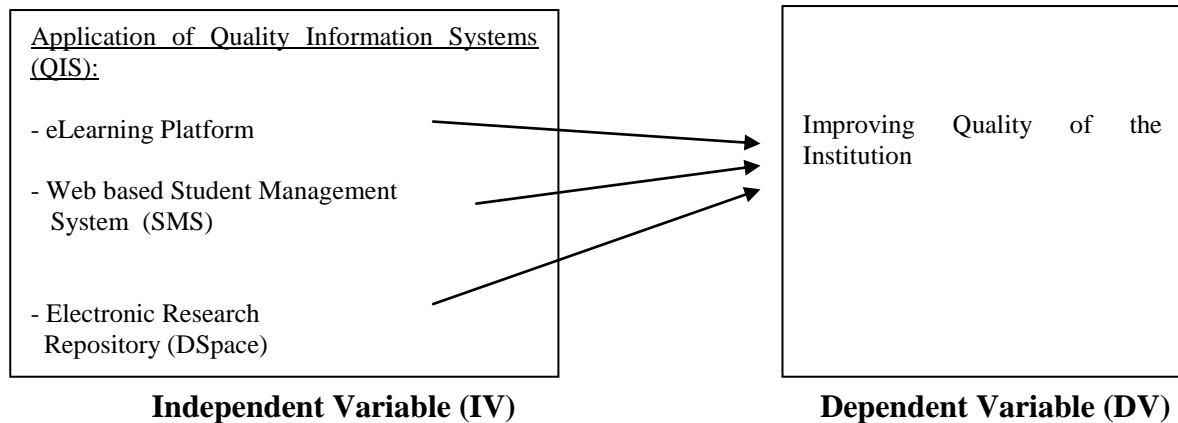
Application of Quality Information Systems (QIS):

- eLearning Platform

- Web based Student Management System (SMS)

- Electronic Research Repository (DSpace)

Improving Quality of the Institution

**Independent Variable (IV)**

**Dependent Variable (DV)**